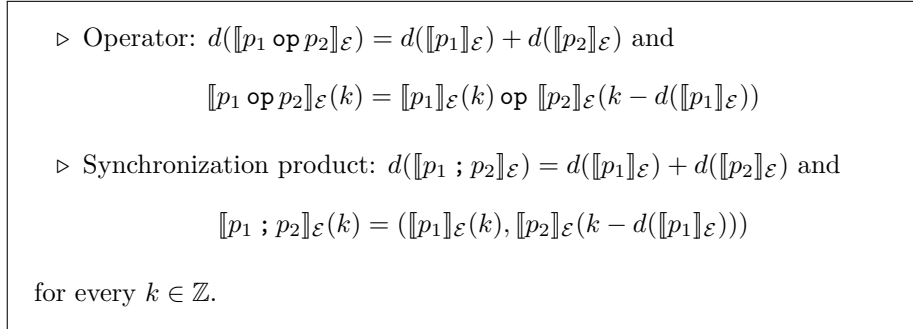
$\triangleright$ Operator: $d(\llbracket p_1 \,\texttt{op}\, p_2 \rrbracket_{\mathcal{E}}) = d(\llbracket p_1 \rrbracket_{\mathcal{E}}) + d(\llbracket p_2 \rrbracket_{\mathcal{E}})$ and

$\llbracket p_1 \,\texttt{op}\, p_2 \rrbracket_{\mathcal{E}}(k) = \llbracket p_1 \rrbracket_{\mathcal{E}}(k) \,\texttt{op}\, \llbracket p_2 \rrbracket_{\mathcal{E}}(k - d(\llbracket p_1 \rrbracket_{\mathcal{E}}))$

$\triangleright$ Synchronization product: $d(\llbracket p_1 \,;\, p_2 \rrbracket_{\mathcal{E}}) = d(\llbracket p_1 \rrbracket_{\mathcal{E}}) + d(\llbracket p_2 \rrbracket_{\mathcal{E}})$ and

$\llbracket p_1 \,;\, p_2 \rrbracket_{\mathcal{E}}(k) = (\llbracket p_1 \rrbracket_{\mathcal{E}}(k), \llbracket p_2 \rrbracket_{\mathcal{E}}(k - d(\llbracket p_1 \rrbracket_{\mathcal{E}})))$

for every $k \in \mathbb{Z}$.